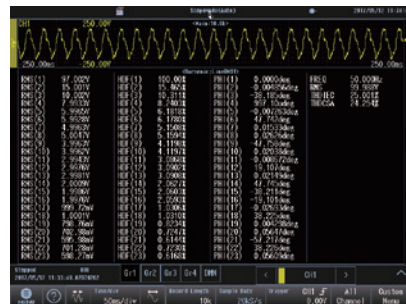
CH1 250.00V
-250.00V
250.00ms

| RMS | 97.032V | HDF(1) | 100.00% | PHI(1) | 0.000deg | FREQ | 50.000Hz |
|---|---|---|---|---|---|---|---|
| RMS(1) | 95.033V | HDF(2) | 15.80% | PHI(2) | -0.004 | RMS | 99.988V |
| RMS(2) | 15.016V | HDF(3) | 10.31% | PHI(3) | -28.18deg | THD-IEC | 25.03% |
| RMS(3) | 9.8001V | HDF(4) | 8.740% | PHI(4) | 90.10deg | THD-CSA | 24.25% |
| RMS(4) | 8.3060V | HDF(5) | 6.181% | PHI(5) | -0.007 | | |
| RMS(5) | 5.9030V | HDF(6) | 6.178% | PHI(6) | 47.74deg | | |
| RMS(6) | 5.9120V | HDF(7) | 5.150% | PHI(7) | 0.015 | | |
| RMS(7) | 4.9960V | HDF(8) | 5.159% | PHI(8) | 47.75deg | | |
| RMS(8) | 5.0033V | HDF(9) | 4.183% | PHI(9) | -44.70deg | | |
| RMS(9) | 3.9960V | HDF(10) | 4.119% | PHI(10) | 0.020 | | |
| RMS(10) | 3.9993V | HDF(11) | 3.118% | PHI(11) | -0.008 | | |
| RMS(11) | 2.9940V | HDF(12) | 3.098% | PHI(12) | 15.10deg | | |
| RMS(12) | 2.9960V | HDF(13) | 2.089% | PHI(13) | -0.011 | | |
| RMS(13) | 1.9960V | HDF(14) | 2.060% | PHI(14) | 0.019 | | |
| RMS(14) | 2.0000V | HDF(15) | 2.062% | PHI(15) | 47.74deg | | |
| RMS(15) | 1.9990V | HDF(16) | 2.050% | PHI(16) | 36.21deg | | |
| RMS(16) | 1.9930V | HDF(17) | 1.031% | PHI(17) | -19.10deg | | |
| RMS(17) | 999.72mV | HDF(18) | 1.030% | PHI(18) | 0.025 | | |
| RMS(18) | 1.0001V | HDF(19) | 1.010% | PHI(19) | 38.25deg | | |
| RMS(19) | 798.76mV | HDF(20) | 0.824% | PHI(20) | 0.019 | | |
| RMS(20) | 798.48mV | HDF(21) | 0.614% | PHI(21) | 0.056 | | |
| RMS(21) | 595.98mV | HDF(22) | 0.614% | PHI(22) | -52.21deg | | |
| RMS(22) | 701.23mV | HDF(23) | 0.723% | PHI(23) | 38.25deg | | |
| RMS(23) | 598.27mV | HDF(24) | 0.618% | PHI(24) | 0.056 | | |

Stopped
Gr1 Gr2 Gr3 Gr4 DMM
CH1
Record Length 10k
Sample Rate 20kS/s
Trigger
CH1 0.00V
All Channel
Custom Menu